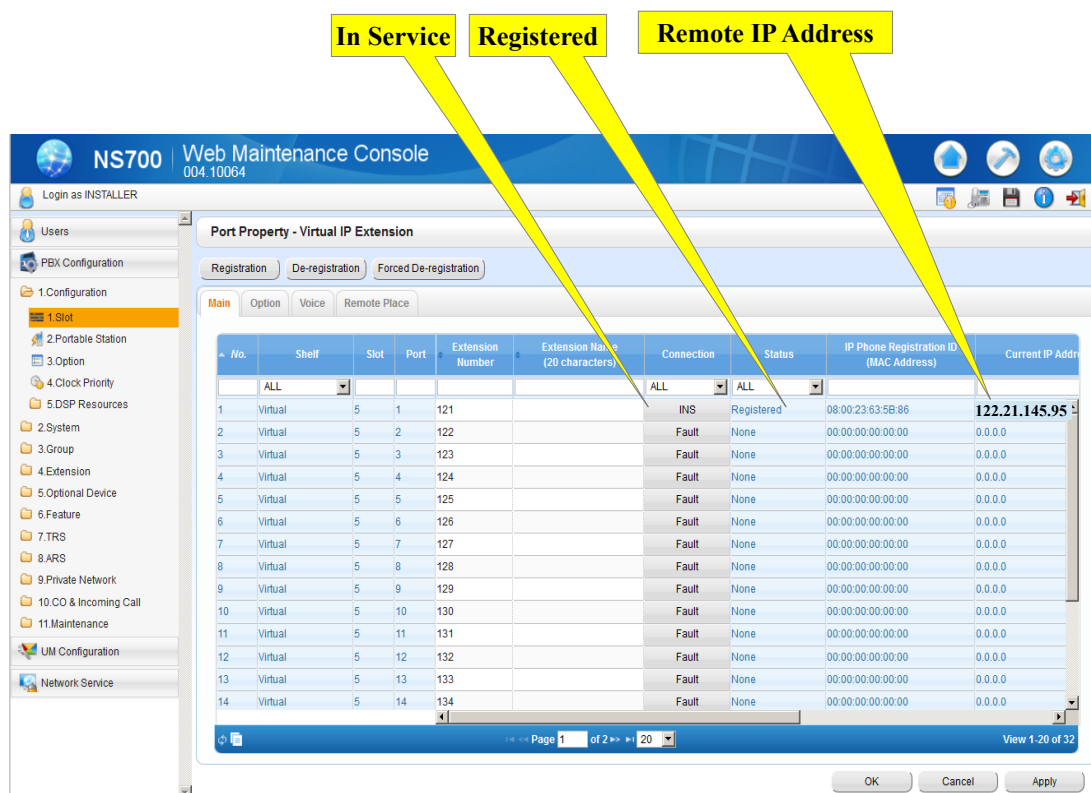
In Service

Registered

Remote IP Address

NS700 | Web Maintenance Console
004.10064

Login as INSTALLER

Users
PBX Configuration
1.Configuration
1.Slot
2.Portable Station
3.Option
4.Clock Priority
5.DSP Resources
2.System
3.Group
4.Extension
5.Optional Device
6.Feature
7.TRS
8.ARS
9.Private Network
10.CO & Incoming Call
11.Maintenance
UM Configuration
Network Service

Port Property - Virtual IP Extension

Registration | De-registration | Forced De-registration

Main | Option | Voice | Remote Place

| No. | Shelf | Slot | Port | Extension Number | Extension Name (20 characters) | Connection | Status | IP Phone Registration ID (MAC Address) | Current IP Addr |
|---|---|---|---|---|---|---|---|---|---|
| | ALL | | | | | ALL | ALL | | |
| 1 | Virtual | 5 | 1 | 121 | | INS | Registered | 08:00:23:63:5B:86 | 122.21.145.95 |
| 2 | Virtual | 5 | 2 | 122 | | Fault | None | 00:00:00:00:00:00 | 0.0.0.0 |
| 3 | Virtual | 5 | 3 | 123 | | Fault | None | 00:00:00:00:00:00 | 0.0.0.0 |
| 4 | Virtual | 5 | 4 | 124 | | Fault | None | 00:00:00:00:00:00 | 0.0.0.0 |
| 5 | Virtual | 5 | 5 | 125 | | Fault | None | 00:00:00:00:00:00 | 0.0.0.0 |
| 6 | Virtual | 5 | 6 | 126 | | Fault | None | 00:00:00:00:00:00 | 0.0.0.0 |
| 7 | Virtual | 5 | 7 | 127 | | Fault | None | 00:00:00:00:00:00 | 0.0.0.0 |
| 8 | Virtual | 5 | 8 | 128 | | Fault | None | 00:00:00:00:00:00 | 0.0.0.0 |
| 9 | Virtual | 5 | 9 | 129 | | Fault | None | 00:00:00:00:00:00 | 0.0.0.0 |
| 10 | Virtual | 5 | 10 | 130 | | Fault | None | 00:00:00:00:00:00 | 0.0.0.0 |
| 11 | Virtual | 5 | 11 | 131 | | Fault | None | 00:00:00:00:00:00 | 0.0.0.0 |
| 12 | Virtual | 5 | 12 | 132 | | Fault | None | 00:00:00:00:00:00 | 0.0.0.0 |
| 13 | Virtual | 5 | 13 | 133 | | Fault | None | 00:00:00:00:00:00 | 0.0.0.0 |
| 14 | Virtual | 5 | 14 | 134 | | Fault | None | 00:00:00:00:00:00 | 0.0.0.0 |

Page 1 of 2 20
View 1-20 of 32

OK | Cancel | Apply